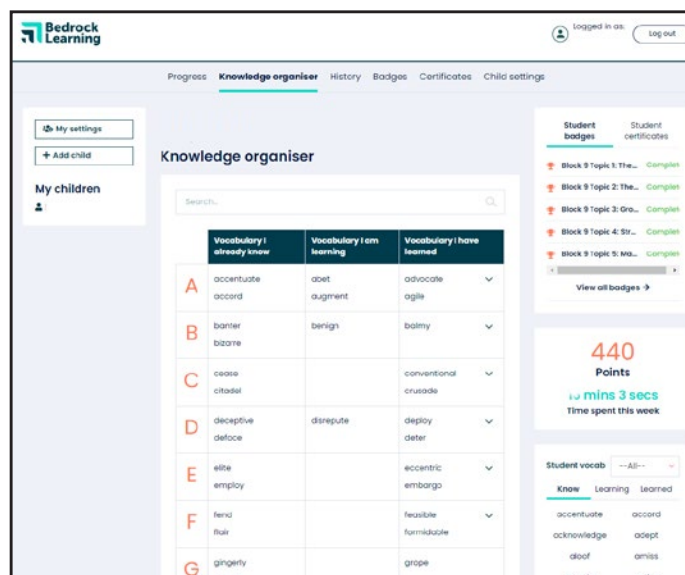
Bedrock Learning

Logged in as:

Log out

Progress Knowledge organiser History Badges Certificates Child settings

My settings

+ Add child

My children

Knowledge organiser

Search...

| | Vocabulary I already know | Vocabulary I am learning | Vocabulary I have learned |
|---|---|---|---|
| A | accentuate accord | abet augment | advocate agile |
| B | banter bizarre | benign | balmy |
| C | cease citadel | | conventional crusade |
| D | deceptive deface | disrepute | deploy deter |
| E | elite employ | | eccentric embargo |
| F | fend flair | | feasible formidable |
| G | gingerly | | grope |

Student badges

Student certificates

Block 9 Topic 1: The... Complet

Block 9 Topic 2: The... Complet

Block 9 Topic 3: Gro... Complet

Block 9 Topic 4: Str... Complet

Block 9 Topic 5: Ma... Complet

View all badges →

440

Points

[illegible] mins 3 secs

Time spent this week

Student vocab --All--

Know Learning Learned

accentuate accord

acknowledge adept

aloof amiss